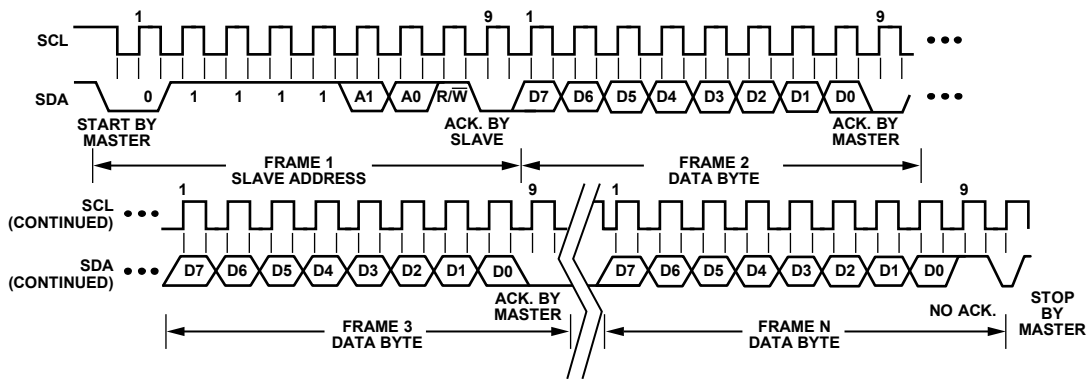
1 9 1 9

SCL

SDA 0 1 1 1 1 A1 A0 $R/\overline{W}$ D7 D6 D5 D4 D3 D2 D1 D0

START BY MASTER

ACK. BY SLAVE

ACK. BY MASTER

FRAME 1 SLAVE ADDRESS

FRAME 2 DATA BYTE

1 9 1 9

SCL (CONTINUED)

SDA (CONTINUED) D7 D6 D5 D4 D3 D2 D1 D0 D7 D6 D5 D4 D3 D2 D1 D0

ACK. BY MASTER

NO ACK.

STOP BY MASTER

FRAME 3 DATA BYTE

FRAME N DATA BYTE